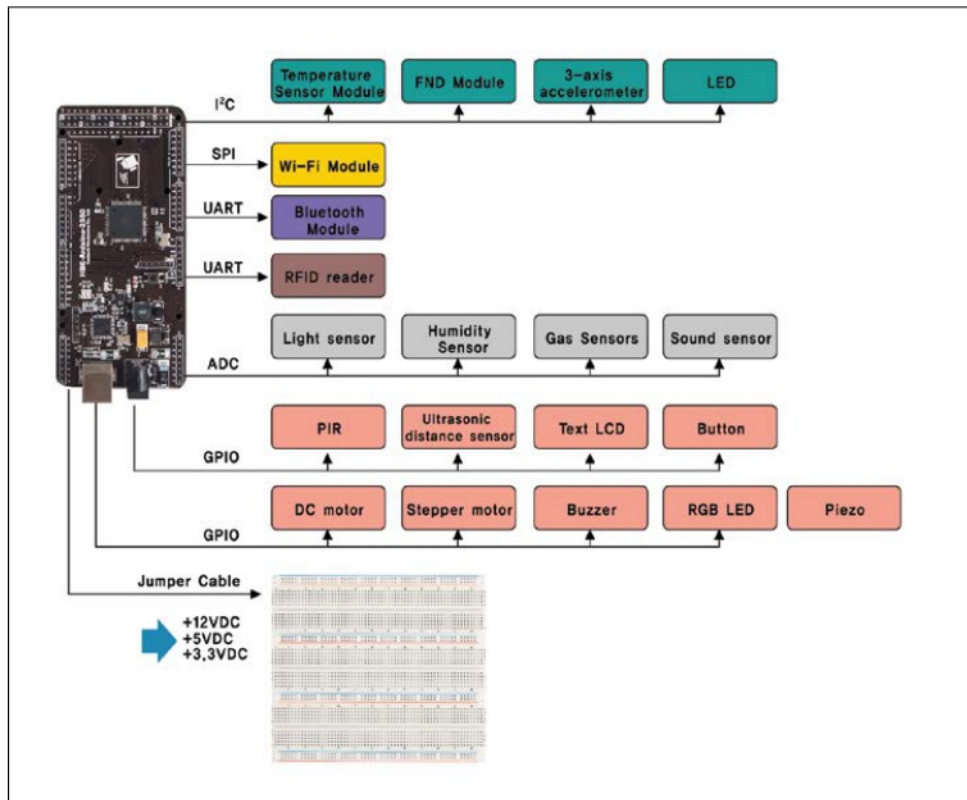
$I^2C$

Temperature Sensor Module

FND Module

3-axis accelerometer

LED

SPI

Wi-Fi Module

UART

Bluetooth Module

UART

RFID reader

Light sensor

Humidity Sensor

Gas Sensors

Sound sensor

ADC

PIR

Ultrasonic distance sensor

Text LCD

Button

GPIO

DC motor

Stepper motor

Buzzer

RGB LED

Piezo

GPIO

Jumper Cable

+12VDC
+5VDC
+3,3VDC